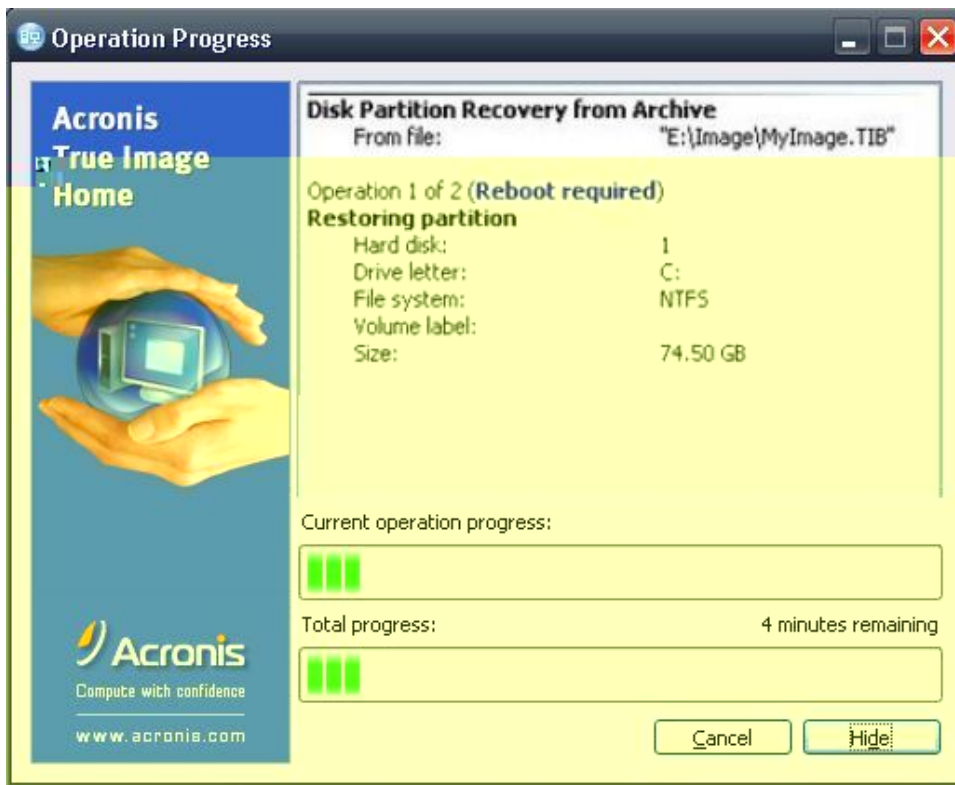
Operation Progress

Acronis True Image Home

Acronis
Compute with confidence
www.acronis.com

Disk Partition Recovery from Archive
From file: "E:\Image\MyImage.TIB"

Operation 1 of 2 (Reboot required)
Restoring partition
Hard disk: 1
Drive letter: C:
File system: NTFS
Volume label:
Size: 74.50 GB

Current operation progress:

Total progress: 4 minutes remaining

Cancel Hide